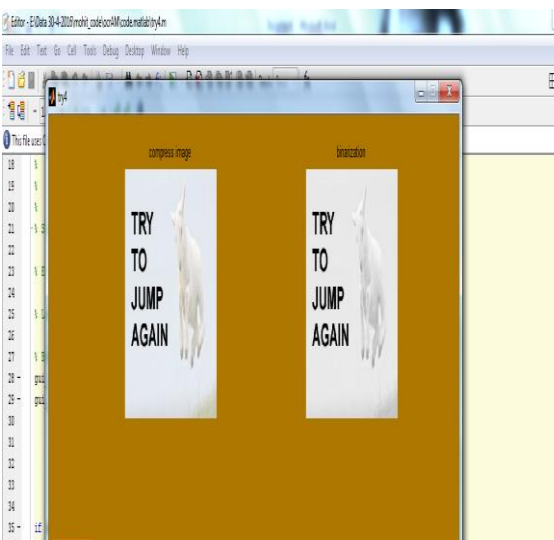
Editor - E:\Data 30-4-2015\mohit_code\ocrAll\code.matlab\try4.m

File Edit Text Go Cell Tools Debug Desktop Window Help

This file uses

try4

compress image

binarization

TRY
TO
JUMP
AGAIN

TRY
TO
JUMP
AGAIN

18
19
20
21
22
23
24
25
26
27
28 -
29 -
30
31
32
33
34
35 -

if